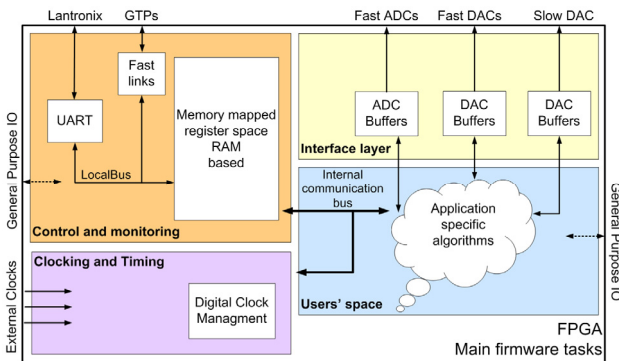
Lantronix
GTPs
Fast ADCs
Fast DACs
Slow DAC

Fast links
UART
Memory mapped register space RAM based
LocalBus
Control and monitoring

ADC Buffers
DAC Buffers
DAC Buffers
Interface layer

Internal communication bus
Application specific algorithms
Users' space

General Purpose IO
General Purpose IO

Clocking and Timing
Digital Clock Managment
External Clocks

FPGA
Main firmware tasks